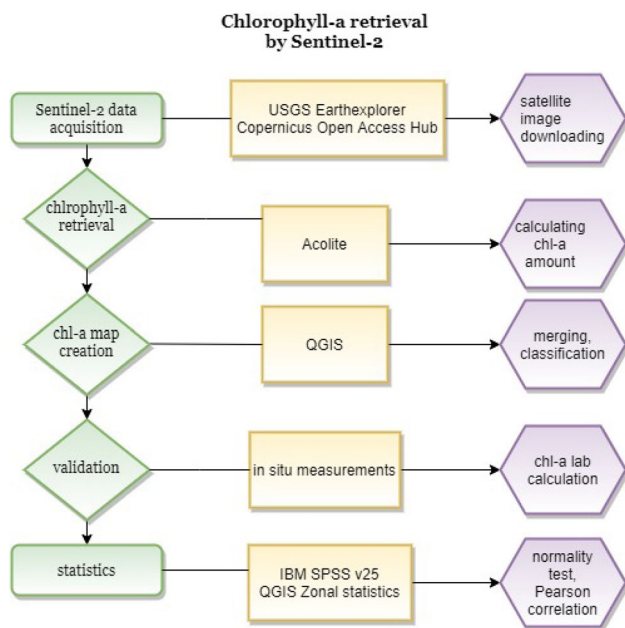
Chlorophyll-a retrieval by Sentinel-2

Sentinel-2 data acquisition

USGS Earthexplorer Copernicus Open Access Hub

satellite image downloading

chlrophyll-a retrieval

Acolite

calculating chl-a amount

chl-a map creation

QGIS

merging, classification

validation

in situ measurements

chl-a lab calculation

statistics

IBM SPSS v25 QGIS Zonal statistics

normality test, Pearson correlation